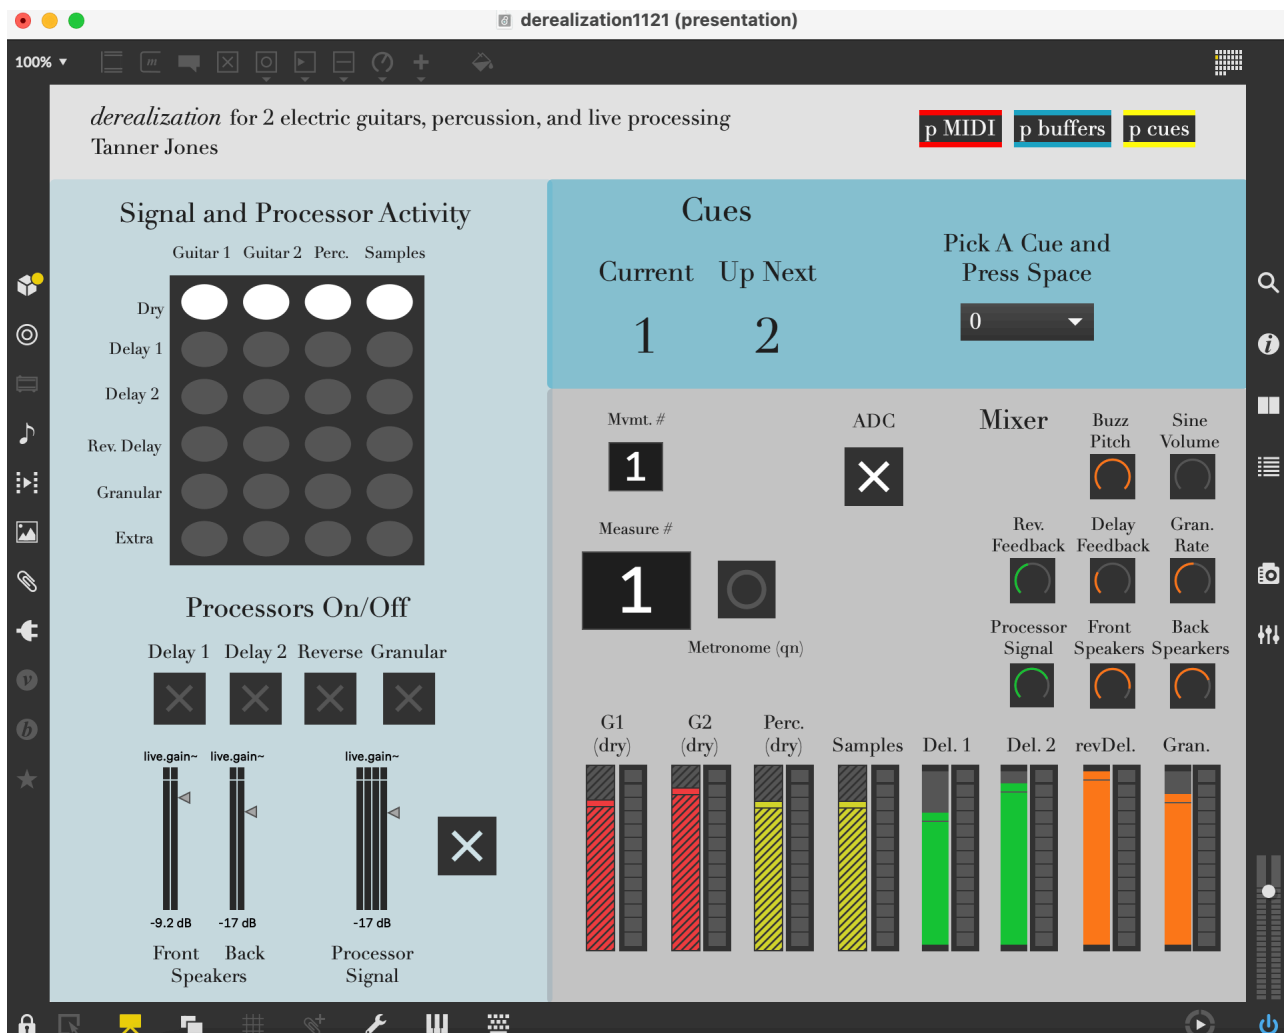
derealization1121 (presentation)

100%

derealization for 2 electric guitars, percussion, and live processing
Tanner Jones

p MIDI p buffers p cues

Signal and Processor Activity

Guitar 1 Guitar 2 Perc. Samples

Dry
Delay 1
Delay 2
Rev. Delay
Granular
Extra

Processors On/Off

Delay 1 Delay 2 Reverse Granular

live.gain~ live.gain~ live.gain~

-9.2 dB -17 dB -17 dB

Front Speakers Back Speakers Processor Signal

Cues

Current Up Next
1 2

Pick A Cue and Press Space

0

Mvmt. #
1

Measure #
1

Metronome (qn)

ADC

Mixer

Buzz Pitch
Sine Volume
Rev. Feedback
Delay Feedback
Gran. Rate
Processor Signal
Front Speakers
Back Spearkers

G1 (dry) G2 (dry) Perc. (dry) Samples Del. 1 Del. 2 revDel. Gran.